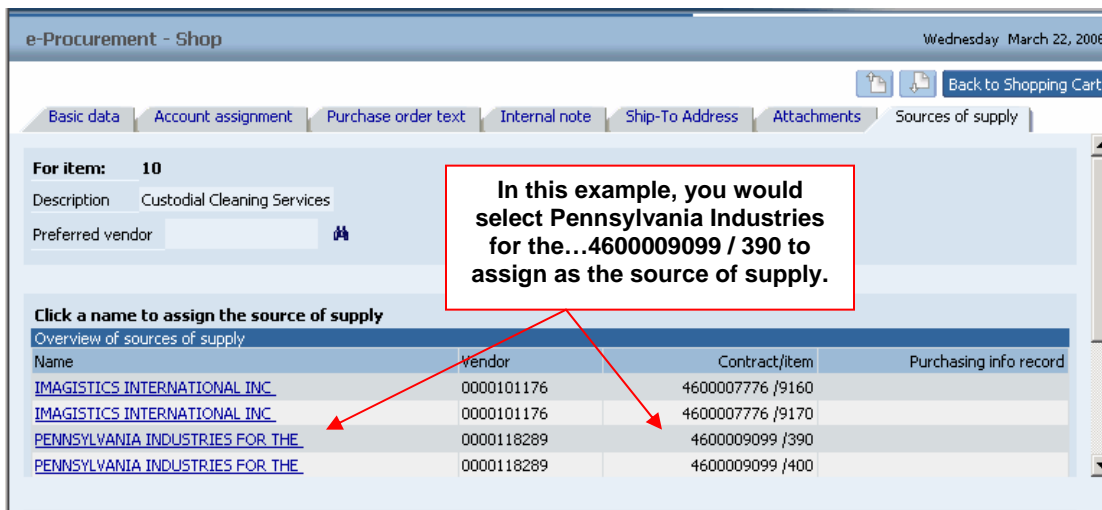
e-Procurement - Shop

Wednesday March 22, 2006

Back to Shopping Cart

Basic data | Account assignment | Purchase order text | Internal note | Ship-To Address | Attachments | Sources of supply

For item: 10

Description Custodial Cleaning Services

Preferred vendor

In this example, you would select Pennsylvania Industries for the…4600009099 / 390 to assign as the source of supply.

Click a name to assign the source of supply

Overview of sources of supply

| Name | Vendor | Contract/item | Purchasing info record |
|---|---|---|---|
| IMAGISTICS INTERNATIONAL INC | 0000101176 | 4600007776 /9160 | |
| IMAGISTICS INTERNATIONAL INC | 0000101176 | 4600007776 /9170 | |
| PENNSYLVANIA INDUSTRIES FOR THE | 0000118289 | 4600009099 /390 | |
| PENNSYLVANIA INDUSTRIES FOR THE | 0000118289 | 4600009099 /400 | |